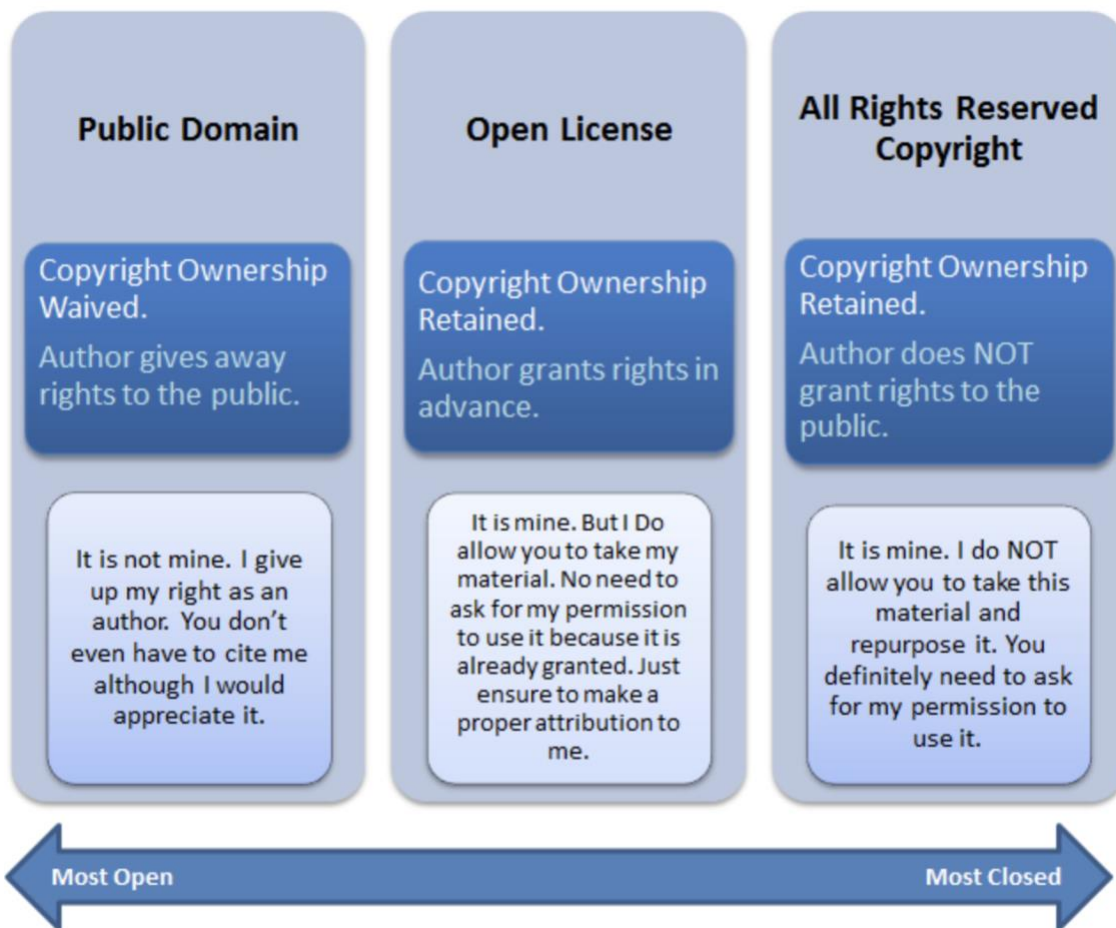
Public Domain

Copyright Ownership Waived.

Author gives away rights to the public.

It is not mine. I give up my right as an author. You don't even have to cite me although I would appreciate it.

Open License

Copyright Ownership Retained.

Author grants rights in advance.

It is mine. But I Do allow you to take my material. No need to ask for my permission to use it because it is already granted. Just ensure to make a proper attribution to me.

All Rights Reserved Copyright

Copyright Ownership Retained.

Author does NOT grant rights to the public.

It is mine. I do NOT allow you to take this material and repurpose it. You definitely need to ask for my permission to use it.

Most Open

Most Closed